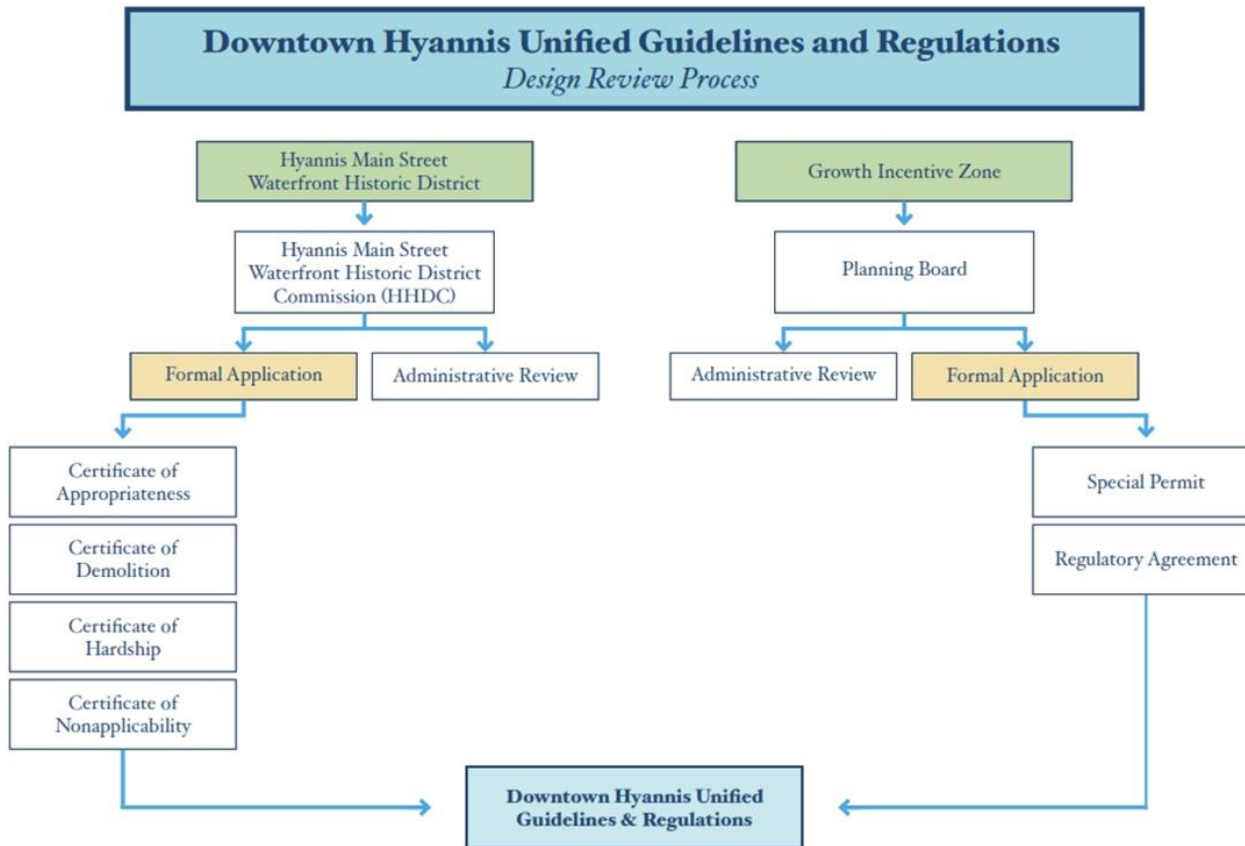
Downtown Hyannis Unified Guidelines and Regulations
Design Review Process

Hyannis Main Street Waterfront Historic District

Hyannis Main Street Waterfront Historic District Commission (HHDC)

Formal Application

Administrative Review

Certificate of Appropriateness

Certificate of Demolition

Certificate of Hardship

Certificate of Nonapplicability

Growth Incentive Zone

Planning Board

Administrative Review

Formal Application

Special Permit

Regulatory Agreement

Downtown Hyannis Unified Guidelines & Regulations